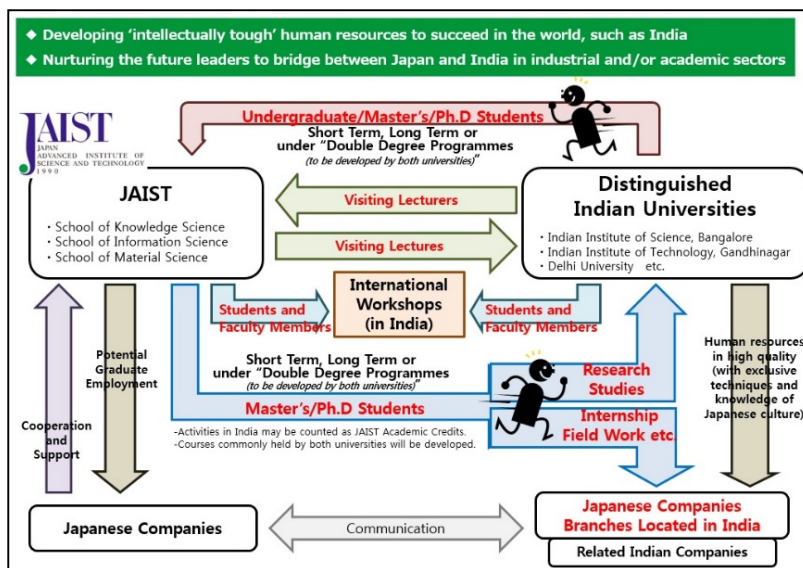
◆ Developing 'intellectually tough' human resources to succeed in the world, such as India
◆ Nurturing the future leaders to bridge between Japan and India in industrial and/or academic sectors

JAIST
JAPAN ADVANCED INSTITUTE OF SCIENCE AND TECHNOLOGY
1990

Undergraduate/Master's/Ph.D Students
Short Term, Long Term or under "Double Degree Programmes
(to be developed by both universities)"

JAIST
・School of Knowledge Science
・School of Information Science
・School of Material Science

Visiting Lecturers

Visiting Lectures

Distinguished Indian Universities
・Indian Institute of Science, Bangalore
・Indian Institute of Technology, Gandhinagar
・Delhi University etc.

Students and Faculty Members

International Workshops (in India)

Students and Faculty Members

Potential Graduate Employment

Research Studies

Human resources in high quality (with exclusive techniques and knowledge of Japanese culture)

Short Term, Long Term or under "Double Degree Programmes
(to be developed by both universities)"

Master's/Ph.D Students

Internship Field Work etc.

Cooperation and Support

-Activities in India may be counted as JAIST Academic Credits.
-Courses commonly held by both universities will be developed.

Japanese Companies

Communication

Japanese Companies Branches Located in India

Related Indian Companies